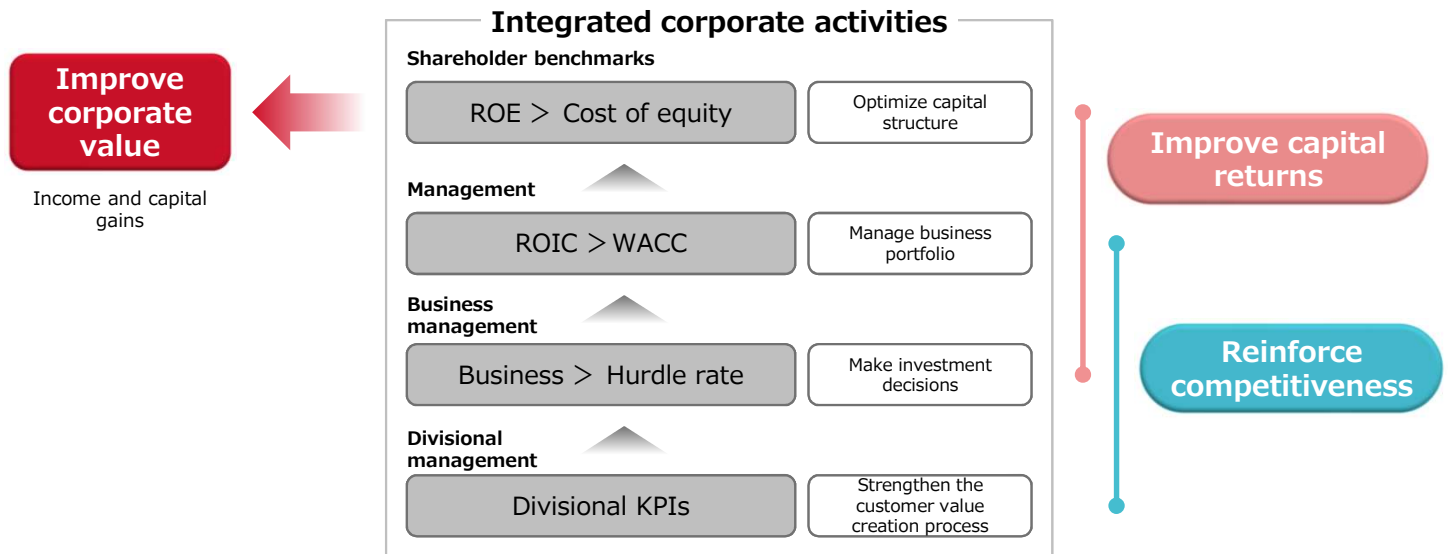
Improve corporate value

Income and capital gains

Integrated corporate activities

Shareholder benchmarks

ROE ＞ Cost of equity

Optimize capital structure

Management

ROIC ＞WACC

Manage business portfolio

Business management

Business ＞ Hurdle rate

Make investment decisions

Divisional management

Divisional KPIs

Strengthen the customer value creation process

Improve capital returns

Reinforce competitiveness